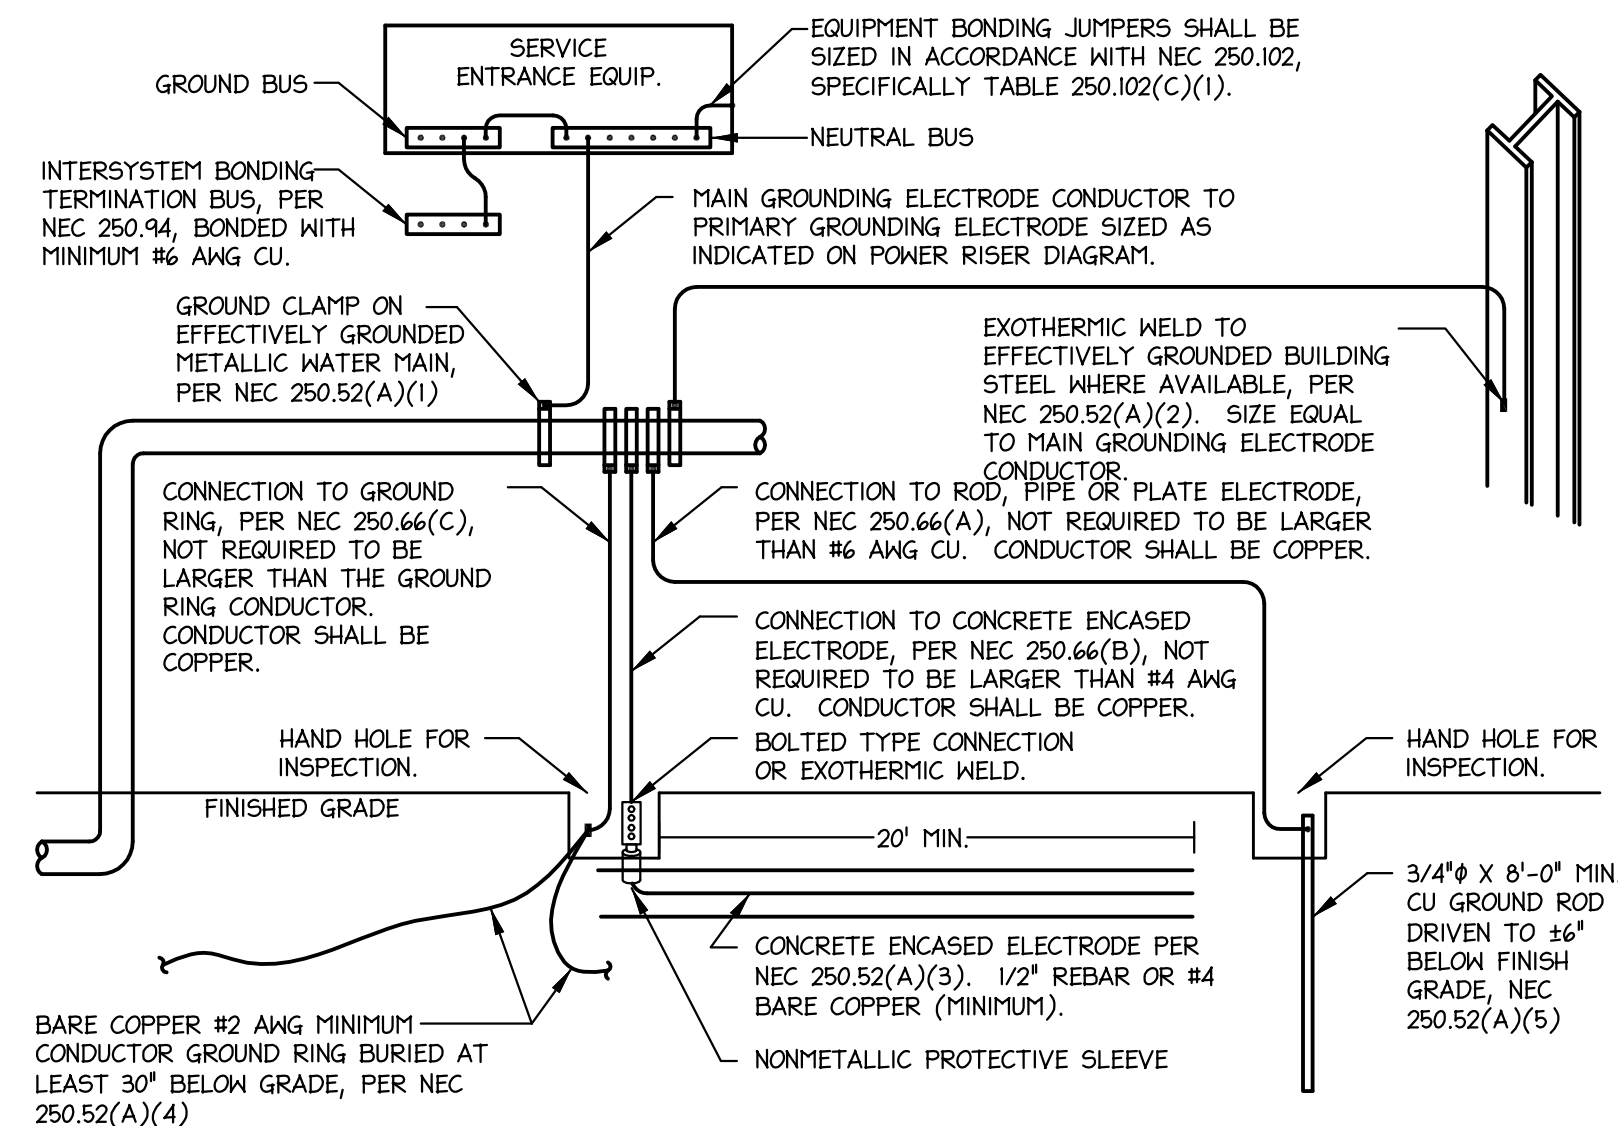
SERVICE ENTRANCE EQUIP.

EQUIPMENT BONDING JUMPERS SHALL BE SIZED IN ACCORDANCE WITH NEC 250.102, SPECIFICALLY TABLE 250.102(C)(1).

GROUND BUS

NEUTRAL BUS

INTERSYSTEM BONDING TERMINATION BUS, PER NEC 250.94, BONDED WITH MINIMUM #6 AWG CU.

MAIN GROUNDING ELECTRODE CONDUCTOR TO PRIMARY GROUNDING ELECTRODE SIZED AS INDICATED ON POWER RISER DIAGRAM.

GROUND CLAMP ON EFFECTIVELY GROUNDED METALLIC WATER MAIN, PER NEC 250.52(A)(1)

EXOTHERMIC WELD TO EFFECTIVELY GROUNDED BUILDING STEEL WHERE AVAILABLE, PER NEC 250.52(A)(2). SIZE EQUAL TO MAIN GROUNDING ELECTRODE CONDUCTOR.

CONNECTION TO GROUND RING, PER NEC 250.66(C), NOT REQUIRED TO BE LARGER THAN THE GROUND RING CONDUCTOR. CONDUCTOR SHALL BE COPPER.

CONNECTION TO ROD, PIPE OR PLATE ELECTRODE, PER NEC 250.66(A), NOT REQUIRED TO BE LARGER THAN #6 AWG CU. CONDUCTOR SHALL BE COPPER.

CONNECTION TO CONCRETE ENCASED ELECTRODE, PER NEC 250.66(B), NOT REQUIRED TO BE LARGER THAN #4 AWG CU. CONDUCTOR SHALL BE COPPER.

HAND HOLE FOR INSPECTION.

BOLTED TYPE CONNECTION OR EXOTHERMIC WELD.

HAND HOLE FOR INSPECTION.

FINISHED GRADE

20' MIN.

3/4"ϕ X 8'-0" MIN. CU GROUND ROD DRIVEN TO ±6" BELOW FINISH GRADE, NEC 250.52(A)(5)

CONCRETE ENCASED ELECTRODE PER NEC 250.52(A)(3). 1/2" REBAR OR #4 BARE COPPER (MINIMUM).

BARE COPPER #2 AWG MINIMUM CONDUCTOR GROUND RING BURIED AT LEAST 30" BELOW GRADE, PER NEC 250.52(A)(4)

NONMETALLIC PROTECTIVE SLEEVE